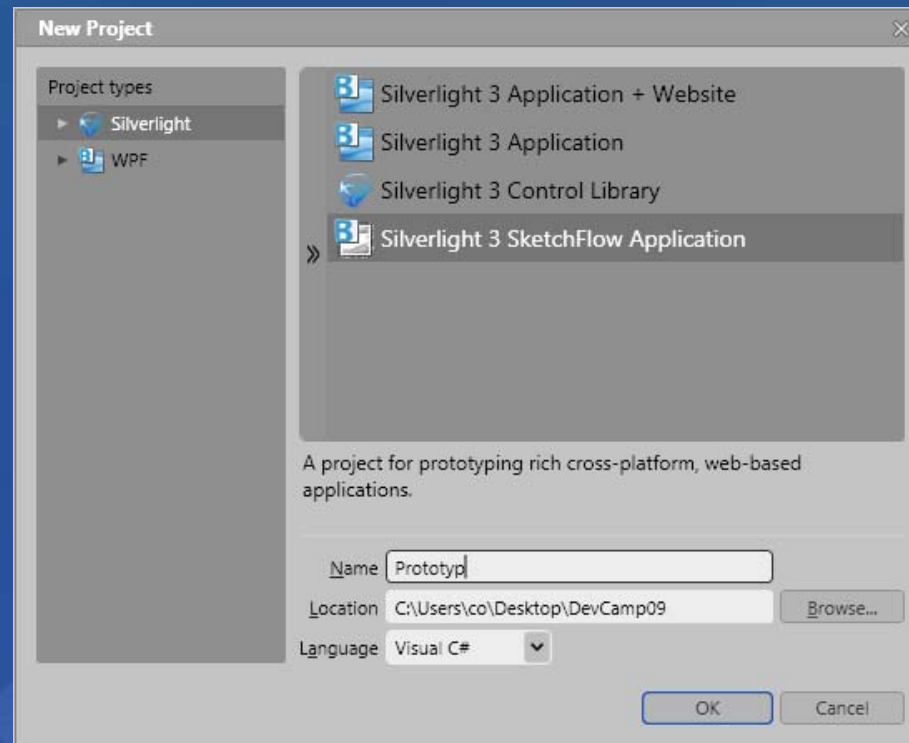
New Project

Project types

Silverlight

WPF

Silverlight 3 Application + Website

Silverlight 3 Application

Silverlight 3 Control Library

»

Silverlight 3 SketchFlow Application

A project for prototyping rich cross-platform, web-based applications.

Name Prototyp

Location C:\Users\co\Desktop\DevCamp09

Browse...

Language Visual C#

OK

Cancel